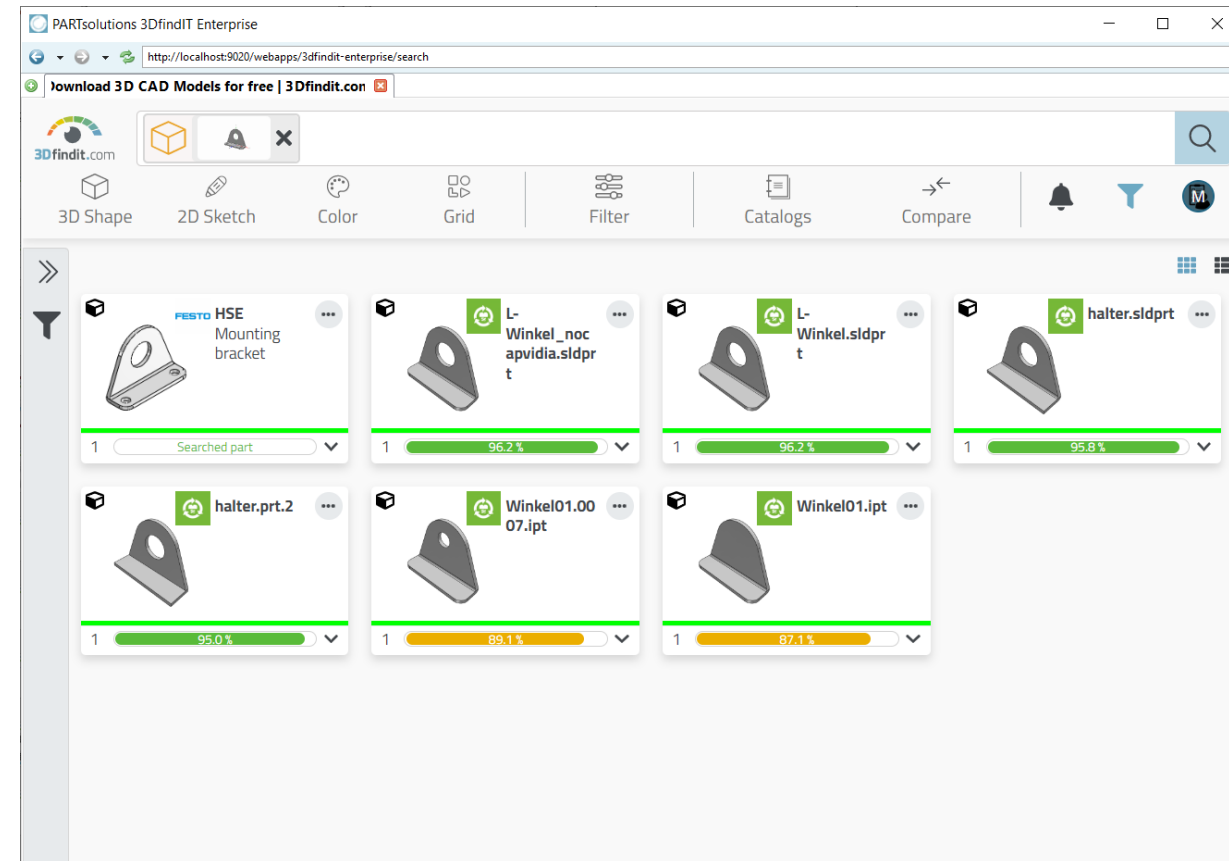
PARTsolutions 3DfindIT Enterprise

http://localhost:9020/webapps/3dfindit-enterprise/search

ownload 3D CAD Models for free | 3Dfindit.com

3Dfindit.com

3D Shape
2D Sketch
Color
Grid
Filter
Catalogs
Compare

M

FESTO HSE Mounting bracket
1 Searched part

L-Winkel_nocapvidia.sldprt
1 96.2 %

L-Winkel.sldprt
1 96.2 %

halter.sldprt
1 95.8 %

halter.prt.2
1 95.0 %

Winkel01.0007.ipt
1 89.1 %

Winkel01.ipt
1 87.1 %